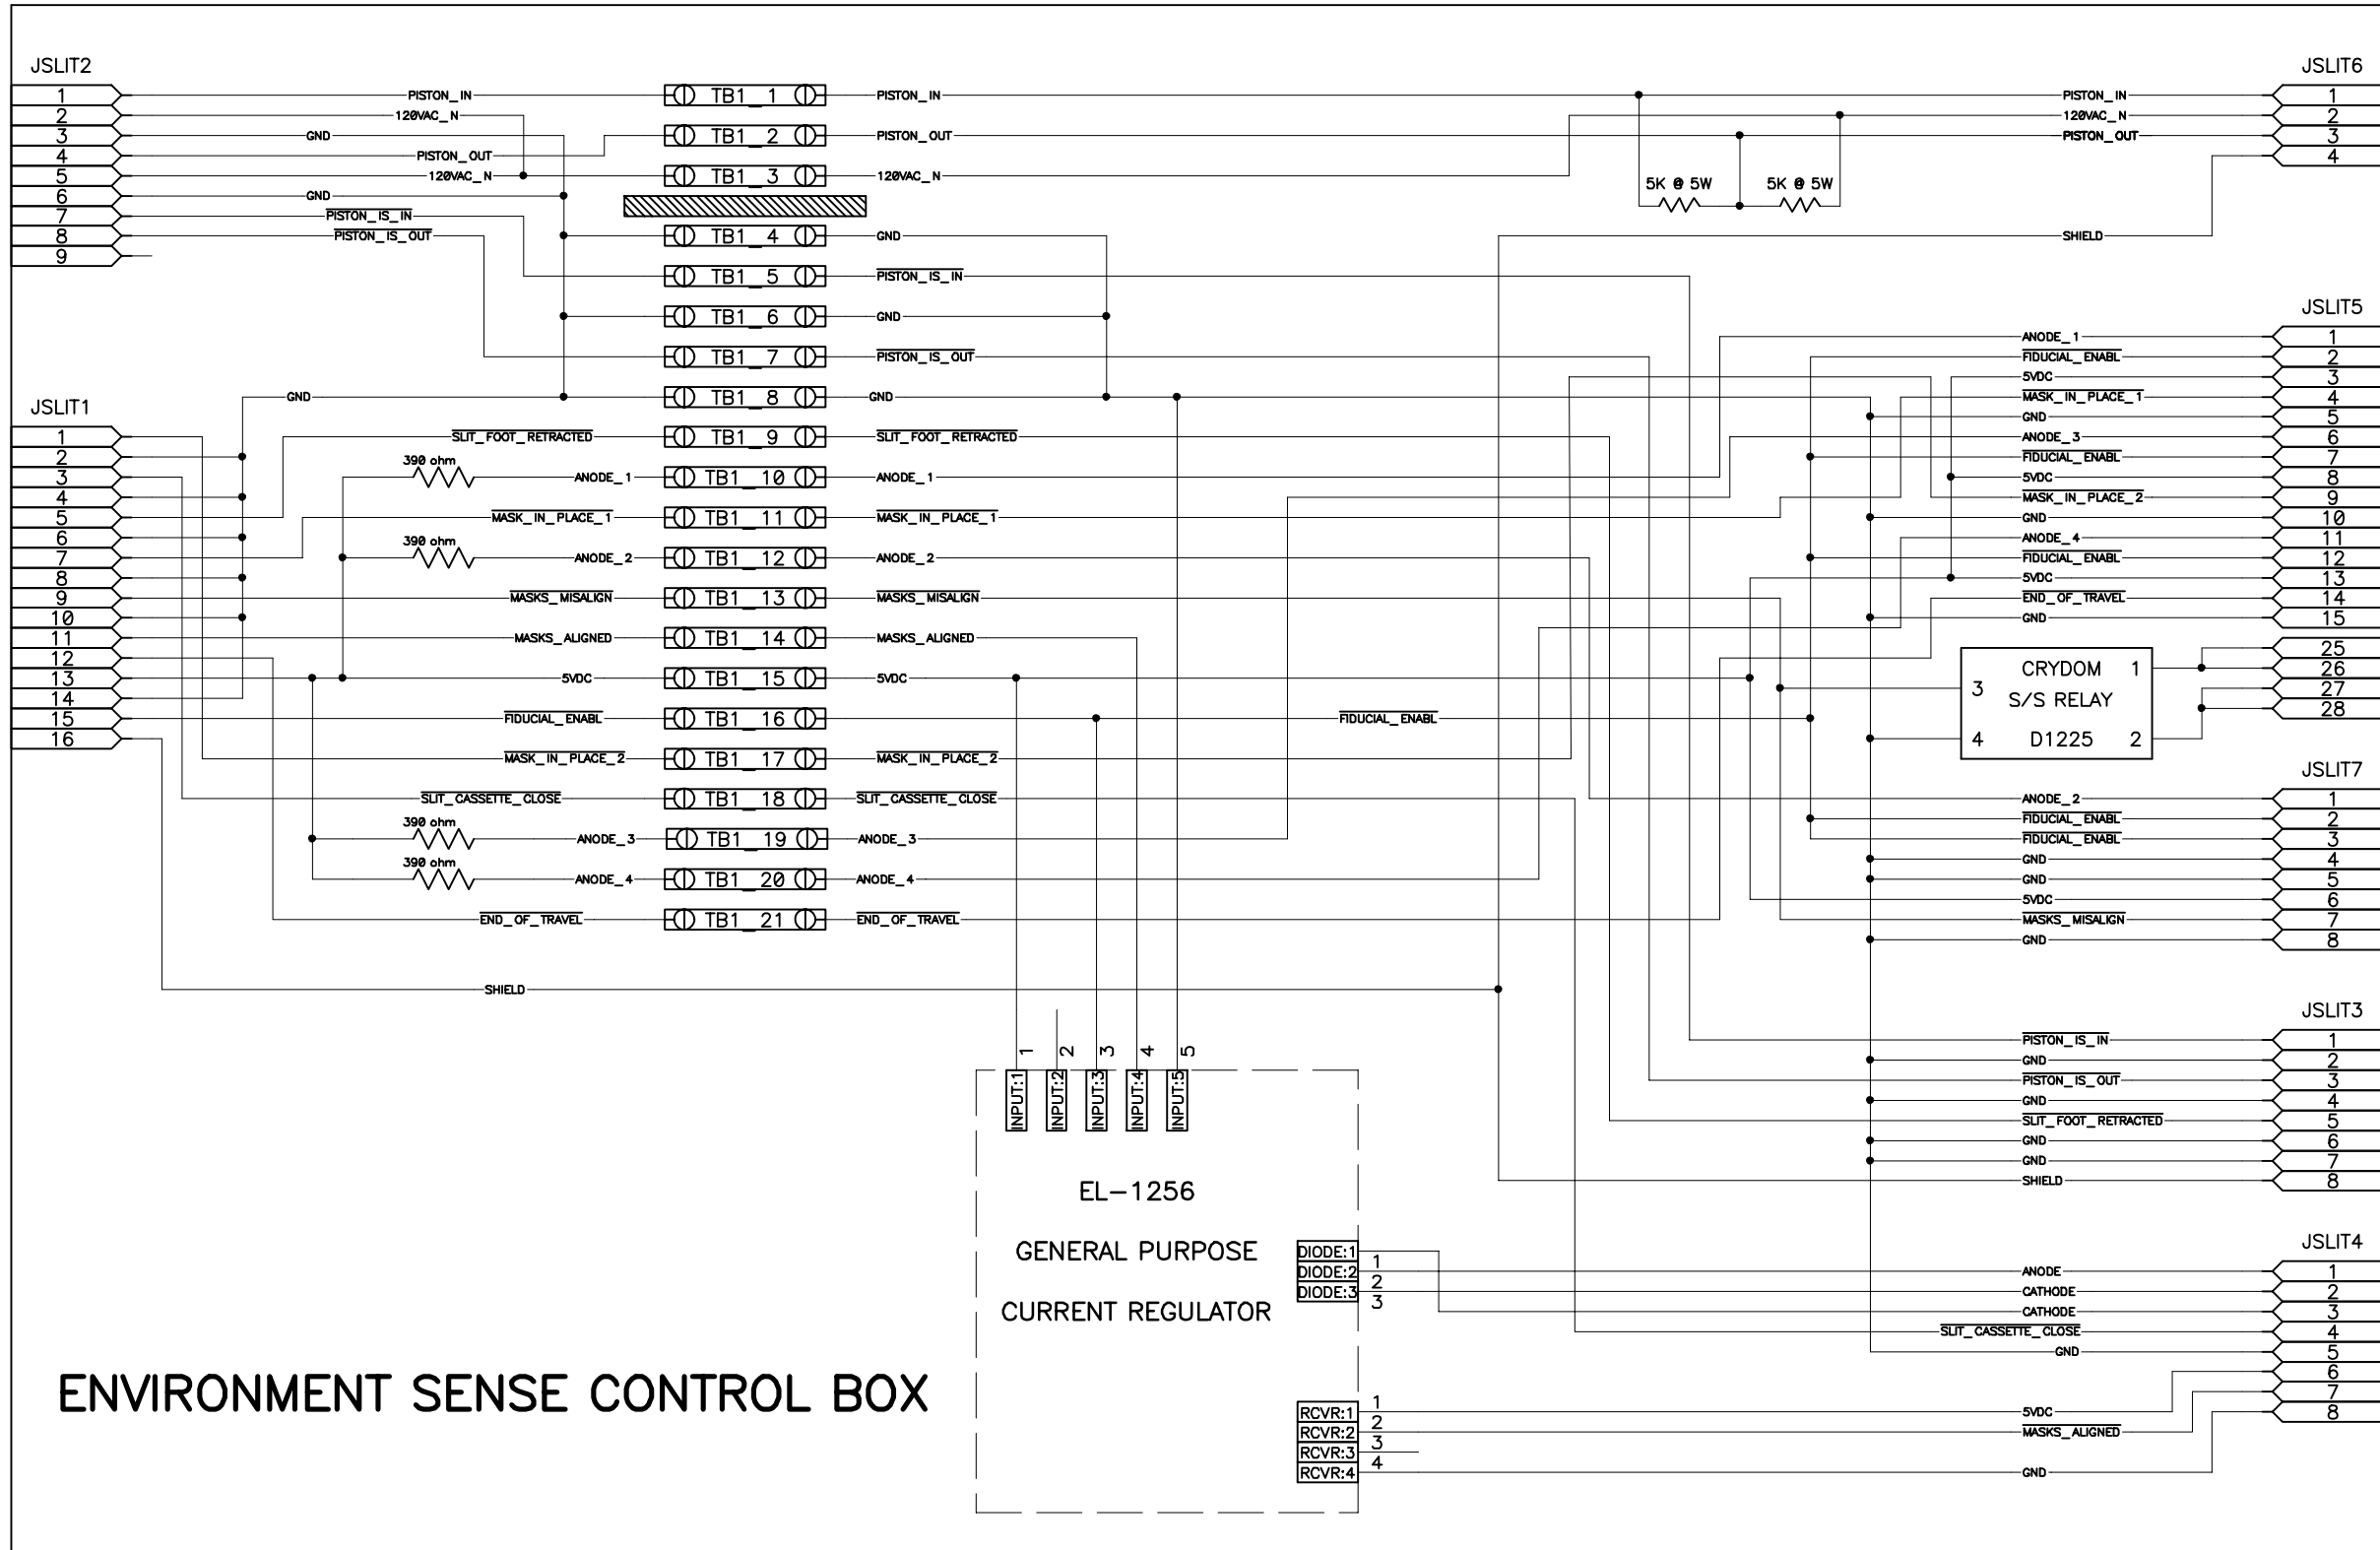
JSLIT2
1
2
3
4
5
6
7
8
9
PISTON_IN
120VAC_N
GND
PISTON_OUT
120VAC_N
GND
PISTON_IS_IN
PISTON_IS_OUT

TB1_1
TB1_2
TB1_3
TB1_4
TB1_5
TB1_6
TB1_7
TB1_8
TB1_9
TB1_10
TB1_11
TB1_12
TB1_13
TB1_14
TB1_15
TB1_16
TB1_17
TB1_18
TB1_19
TB1_20
TB1_21

PISTON_IN
PISTON_OUT
120VAC_N
GND
PISTON_IS_IN
GND
PISTON_IS_OUT
GND
SLIT_FOOT_RETRACTED
ANODE_1
MASK_IN_PLACE_1
ANODE_2
MASKS_MISALIGN
MASKS_ALIGNED
5VDC
MASK_IN_PLACE_2
SLIT_CASSETTE_CLOSE
ANODE_3
ANODE_4
END_OF_TRAVEL

JSLIT1
1
2
3
4
5
6
7
8
9
10
11
12
13
14
15
16
GND
SLIT_FOOT_RETRACTED
390 ohm
ANODE_1
MASK_IN_PLACE_1
390 ohm
ANODE_2
MASKS_MISALIGN
MASKS_ALIGNED
5VDC
FIDUCIAL_ENABL
MASK_IN_PLACE_2
SLIT_CASSETTE_CLOSE
390 ohm
ANODE_3
390 ohm
ANODE_4
END_OF_TRAVEL
SHIELD

FIDUCIAL_ENABL

5K @ 5W
5K @ 5W

JSLIT6
PISTON_IN
120VAC_N
PISTON_OUT
SHIELD
1
2
3
4

JSLIT5
ANODE_1
FIDUCIAL_ENABL
5VDC
MASK_IN_PLACE_1
GND
ANODE_3
FIDUCIAL_ENABL
5VDC
MASK_IN_PLACE_2
GND
ANODE_4
FIDUCIAL_ENABL
5VDC
END_OF_TRAVEL
GND
1
2
3
4
5
6
7
8
9
10
11
12
13
14
15
25
26
27
28

CRYDOM
S/S RELAY
D1225
1
3
4
2

JSLIT7
ANODE_2
FIDUCIAL_ENABL
FIDUCIAL_ENABL
GND
GND
5VDC
MASKS_MISALIGN
GND
1
2
3
4
5
6
7
8

1
2
3
4
5
INPUT:1
INPUT:2
INPUT:3
INPUT:4
INPUT:5

EL-1256
GENERAL PURPOSE
CURRENT REGULATOR

DIODE:1
DIODE:2
DIODE:3
1
2
3

RCVR:1
RCVR:2
RCVR:3
RCVR:4
1
2
3
4

JSLIT3
PISTON_IS_IN
GND
PISTON_IS_OUT
GND
SLIT_FOOT_RETRACTED
GND
GND
SHIELD
1
2
3
4
5
6
7
8

JSLIT4
ANODE
CATHODE
CATHODE
SLIT_CASSETTE_CLOSE
GND
5VDC
MASKS_ALIGNED
GND
1
2
3
4
5
6
7
8

ENVIRONMENT SENSE CONTROL BOX